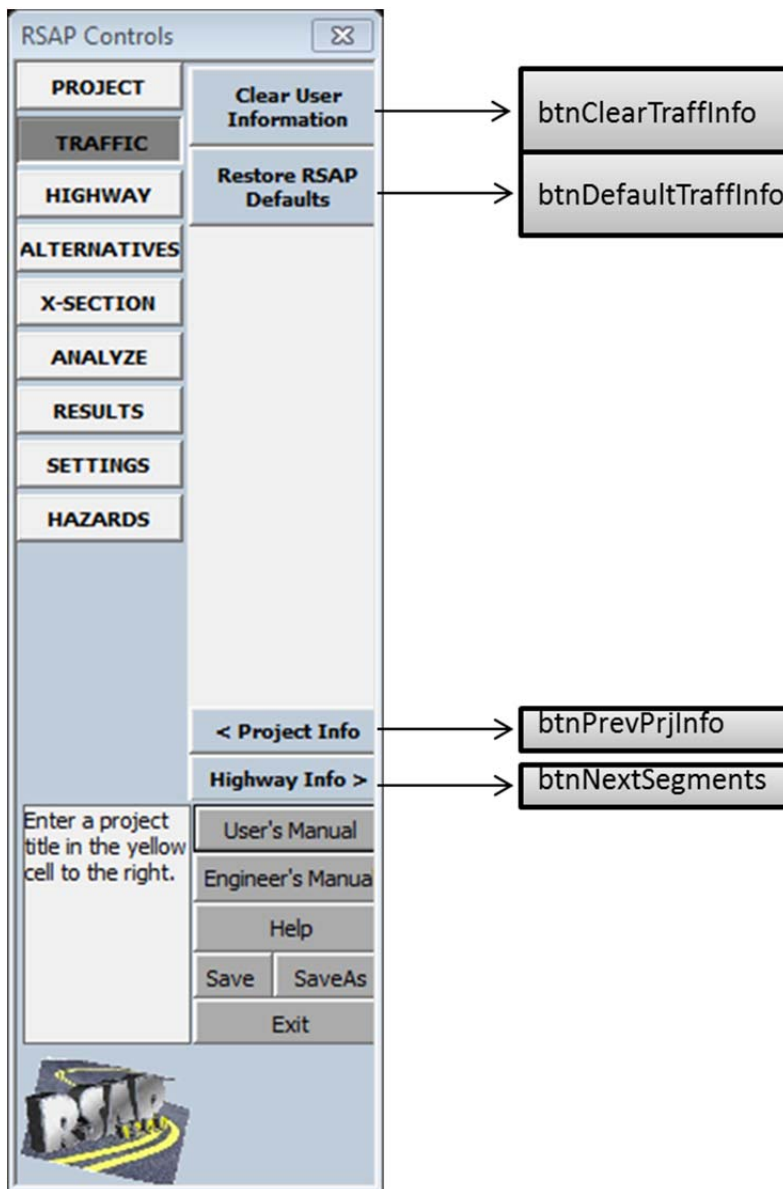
RSAP Controls

PROJECT
TRAFFIC
HIGHWAY
ALTERNATIVES
X-SECTION
ANALYZE
RESULTS
SETTINGS
HAZARDS

Clear User Information
Restore RSAP Defaults

btnClearTraffInfo
btnDefaultTraffInfo

< Project Info
Highway Info >

btnPrevPrjInfo
btnNextSegments

Enter a project title in the yellow cell to the right.

User's Manual
Engineer's Manua
Help
Save
SaveAs
Exit

RSAP